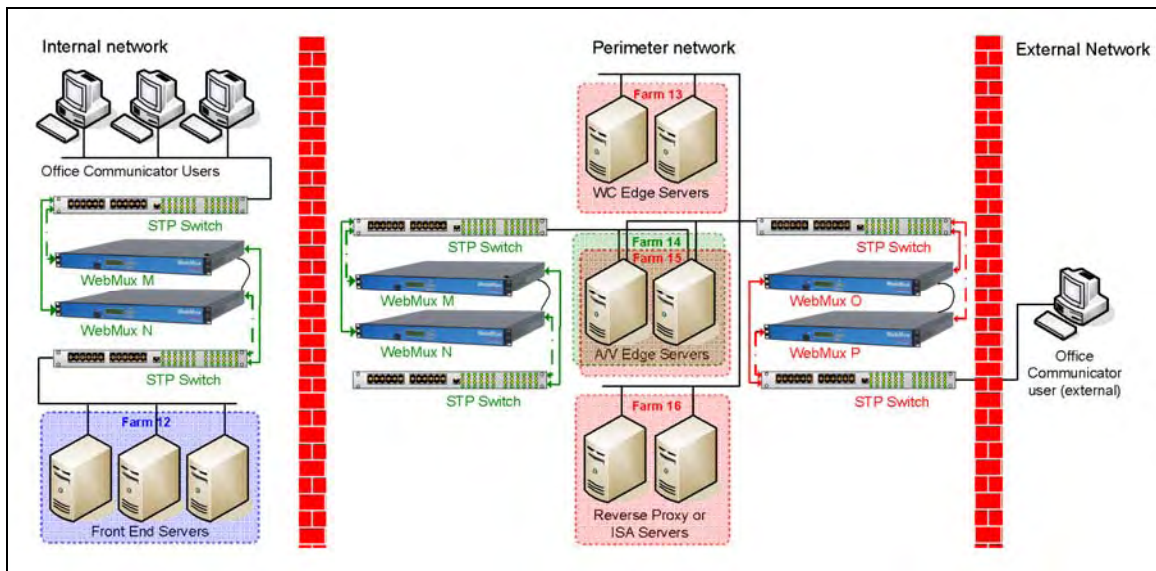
Internal network

Office Communicator Users

STP Switch

WebMux M

WebMux N

STP Switch

Farm 12

Front End Servers

Perimeter network

Farm 13

WC Edge Servers

STP Switch

WebMux M

WebMux N

STP Switch

Farm 14

Farm 15

A/V Edge Servers

Farm 16

Reverse Proxy or ISA Servers

External Network

STP Switch

WebMux O

WebMux P

STP Switch

Office Communicator user (external)